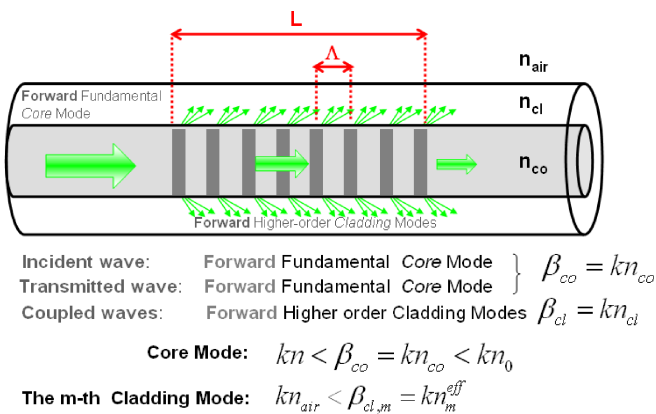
L

Λ

$n_{air}$

Forward Fundamental Core Mode

$n_{cl}$

$n_{co}$

Forward Higher-order Cladding Modes

Incident wave: Forward Fundamental Core Mode
Transmitted wave: Forward Fundamental Core Mode } $\beta_{co} = kn_{co}$
Coupled waves: Forward Higher order Cladding Modes $\beta_{cl} = kn_{cl}$

Core Mode: $kn < \beta_{co} = kn_{co} < kn_0$

The m-th Cladding Mode: $kn_{air} < \beta_{cl,m} = kn_m^{eff}$